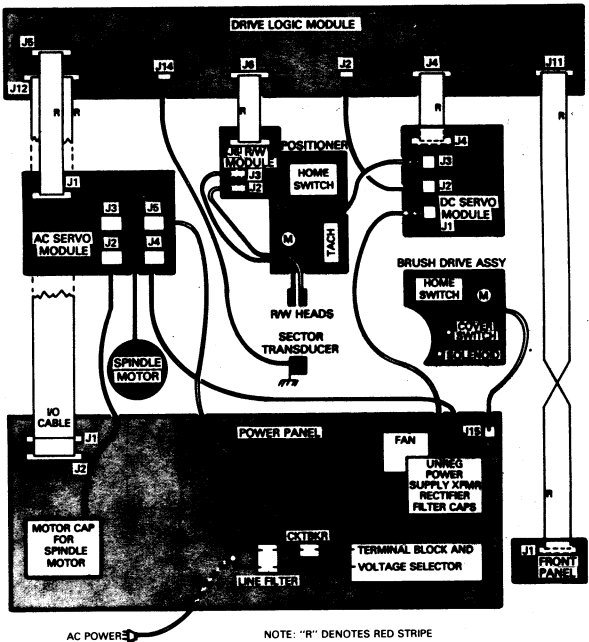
DRIVE LOGIC MODULE

J5
J12
R
R
J14
J6
J2
J4
J11
R
J1
POSITIONER
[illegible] R/W MODULE
J3
J2
HOME SWITCH
J4
J3
J2
DC SERVO MODULE
J1
J3
J5
AC SERVO MODULE
J2
J4
M
TACH
R/W HEADS
BRUSH DRIVE ASSY
HOME SWITCH
M
COVER SWITCH
SOLENOID
SECTOR TRANSDUCER
SPINDLE MOTOR
I/O CABLE
J1
J2
POWER PANEL
J13
FAN
UNREG POWER SUPPLY XFMR RECTIFIER FILTER CAPS
R
MOTOR CAP FOR SPINDLE MOTOR
CKTBKR
LINE FILTER
TERMINAL BLOCK AND VOLTAGE SELECTOR
J1
FRONT PANEL
AC POWER
NOTE: "R" DENOTES RED STRIPE